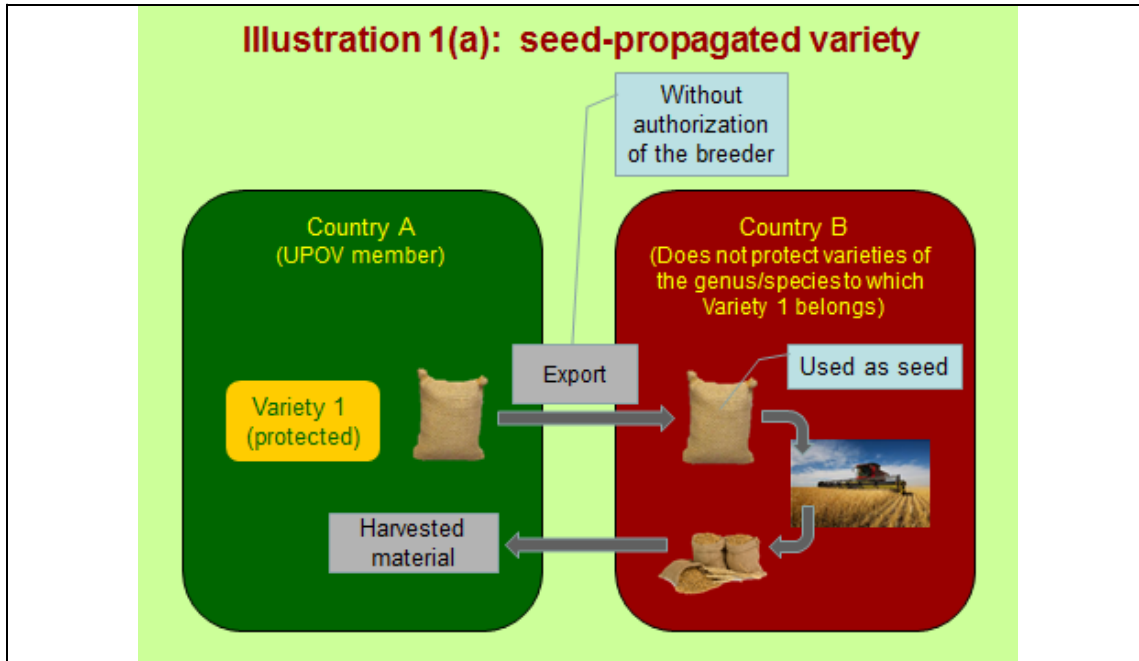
Illustration 1(a): seed-propagated variety

Without authorization of the breeder

Country A
(UPOV member)

Country B
(Does not protect varieties of the genus/species to which Variety 1 belongs)

Export

Used as seed

Variety 1
(protected)

Harvested material